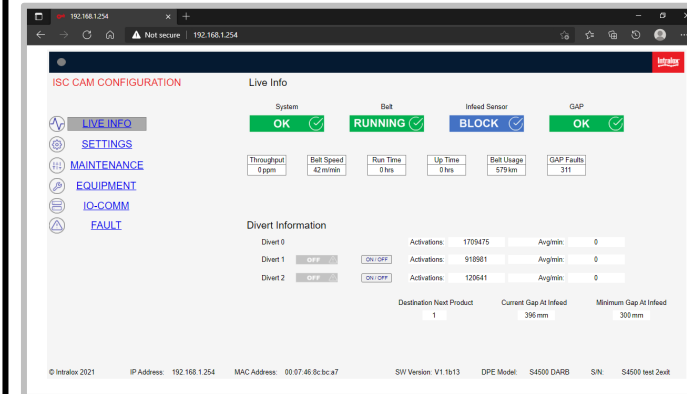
192.168.1.254

Not secure | 192.168.1.254

Intralox

ISC CAM CONFIGURATION

LIVE INFO
SETTINGS
MAINTENANCE
EQUIPMENT
IO-COMM
FAULT

Live Info

| System | Belt | Infeed Sensor | GAP |
|---|---|---|---|
| OK | RUNNING | BLOCK | OK |

| Throughput | Belt Speed | Run Time | Up Time | Belt Usage | GAP Faults |
|---|---|---|---|---|---|
| 0 ppm | 42 m/min | 0 hrs | 0 hrs | 579 km | 311 |

Divert Information

| | | | | | | |
|---|---|---|---|---|---|---|
| Divert 0 | | | Activations: | 1709475 | Avg/min: | 0 |
| Divert 1 | OFF | ON / OFF | Activations: | 918981 | Avg/min: | 0 |
| Divert 2 | OFF | ON / OFF | Activations: | 120641 | Avg/min: | 0 |

| Destination Next Product | Current Gap At Infeed | Minimum Gap At Infeed |
|---|---|---|
| 1 | 396 mm | 300 mm |

© Intralox 2021 IP Address: 192.168.1.254 MAC Address: 00:07:46:8c:bc:a7 SW Version: V1.1b13 DPE Model: S4500 DARB S/N: S4500 test 2exit